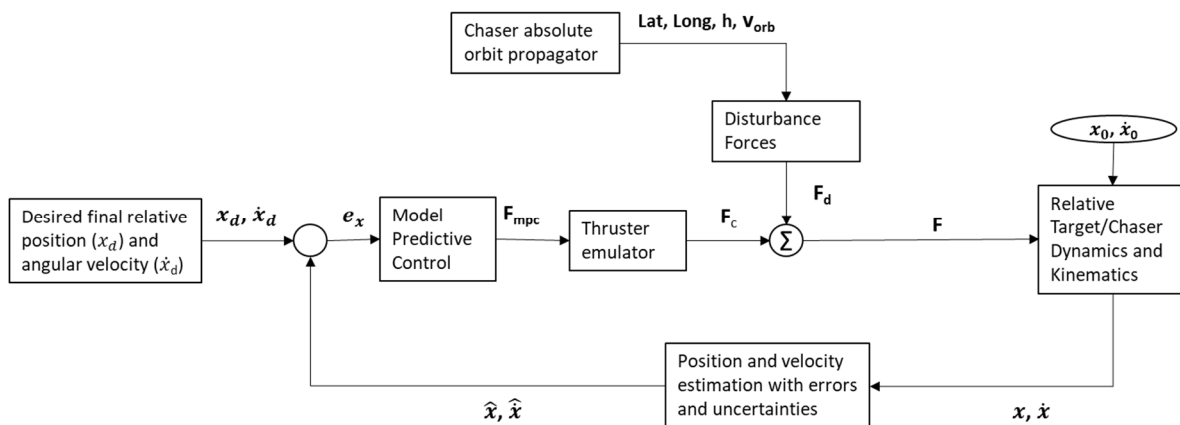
Chaser absolute orbit propagator

Lat, Long, h, $\mathbf{V}_{\mathbf{orb}}$

Disturbance Forces

$\boldsymbol{x_0}, \boldsymbol{\dot{x}_0}$

$\mathbf{F_d}$

Desired final relative position ($x_d$) and angular velocity ($\dot{x}_d$)

$\boldsymbol{x_d}, \boldsymbol{\dot{x}_d}$

$\boldsymbol{e_x}$

Model Predictive Control

$\mathbf{F}_{\mathbf{mpc}}$

Thruster emulator

$\mathbf{F}_c$

$\Sigma$

$\mathbf{F}$

Relative Target/Chaser Dynamics and Kinematics

Position and velocity estimation with errors and uncertainties

$\boldsymbol{\hat{x}}, \boldsymbol{\hat{\dot{x}}}$

$\boldsymbol{x}, \boldsymbol{\dot{x}}$